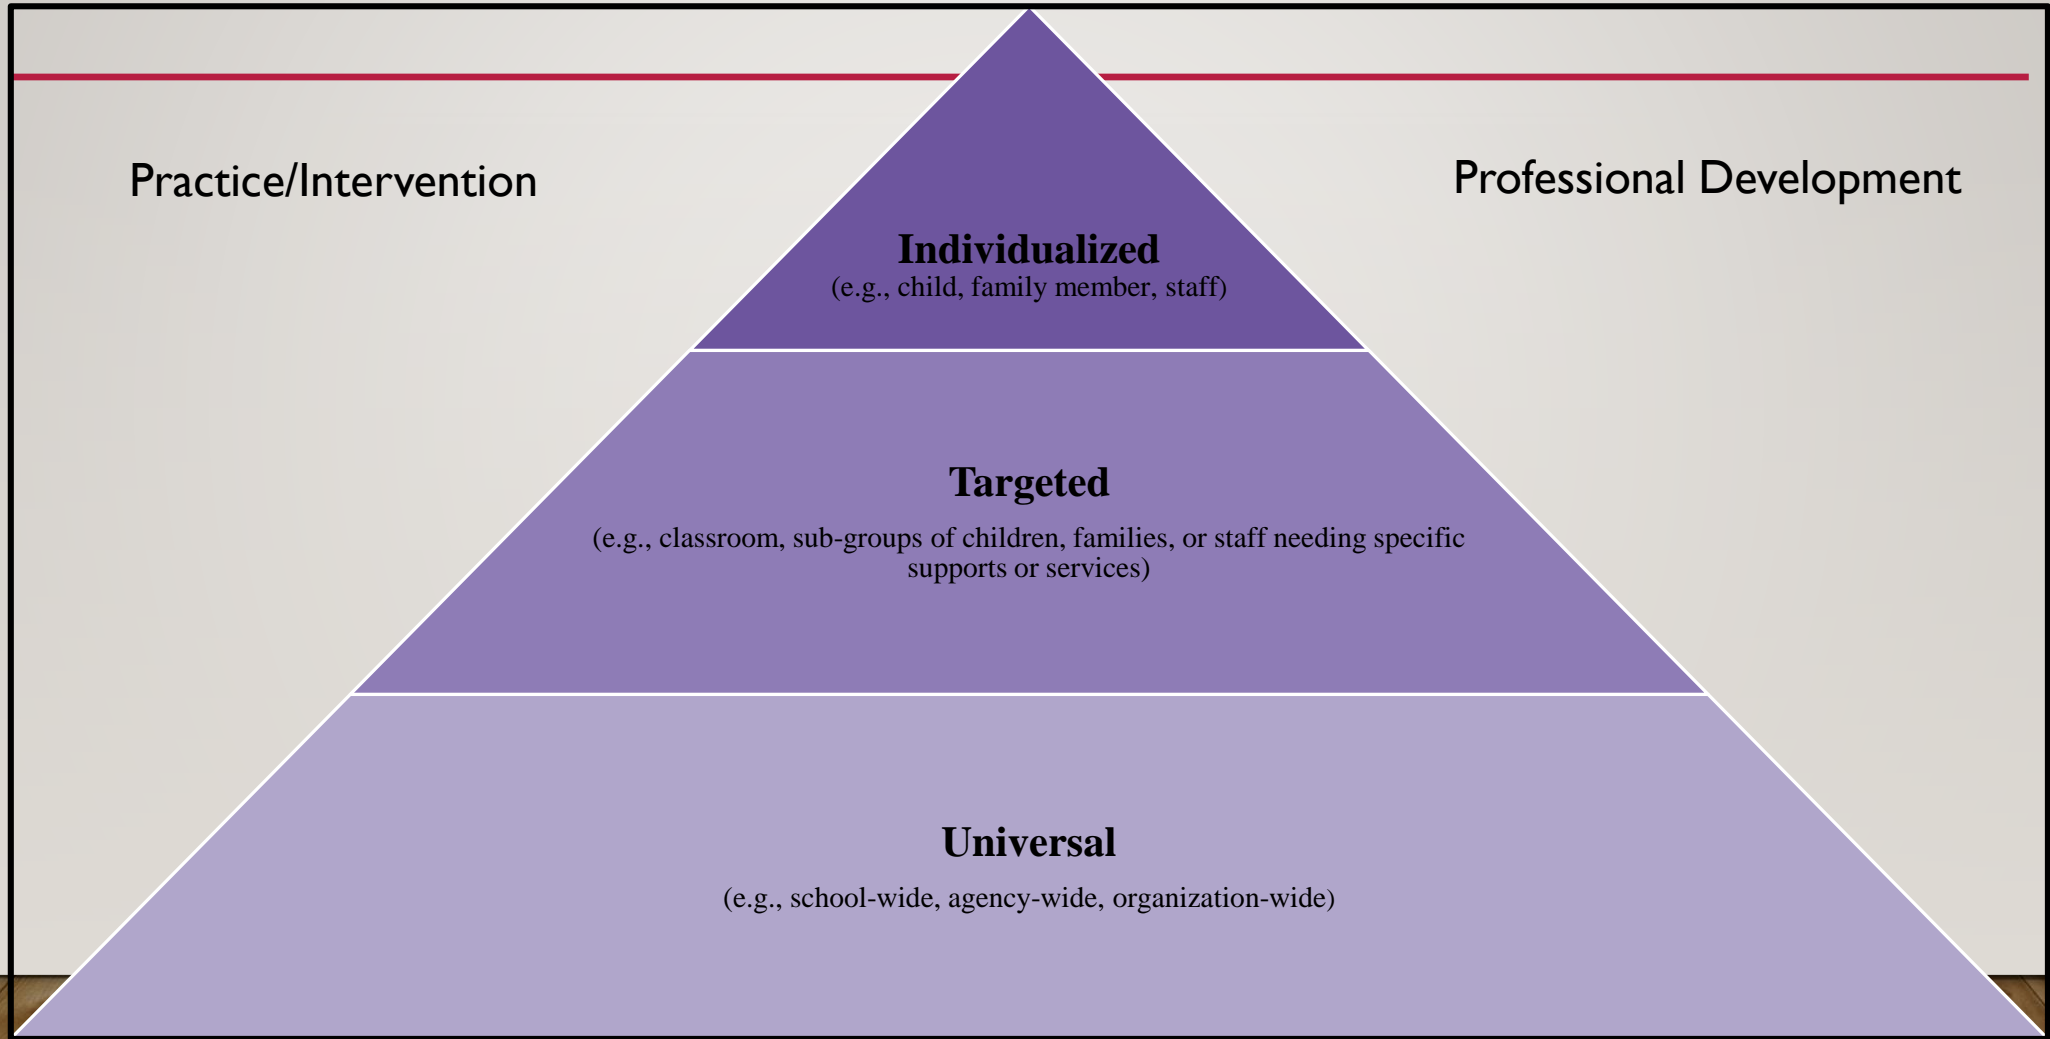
Practice/Intervention

Professional Development

Individualized
(e.g., child, family member, staff)

Targeted
(e.g., classroom, sub-groups of children, families, or staff needing specific supports or services)

Universal
(e.g., school-wide, agency-wide, organization-wide)